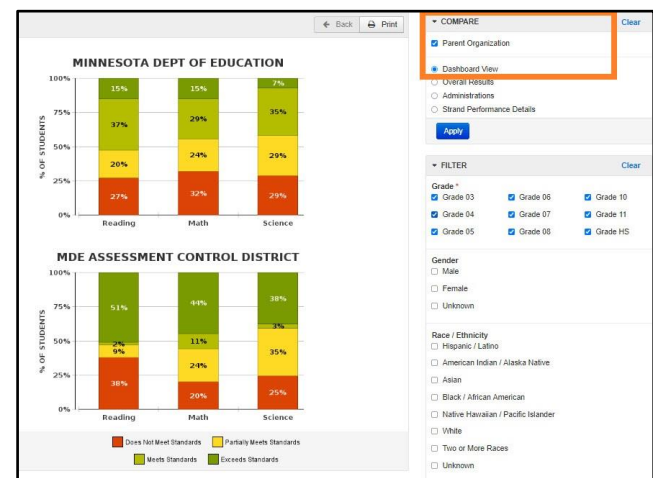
← Back Print

MINNESOTA DEPT OF EDUCATION

100%
75%
50%
25%
0%

% OF STUDENTS

| | Reading | Math | Science |
|---|---|---|---|
| Exceeds Standards | 15% | 15% | 7% |
| Meets Standards | 37% | 29% | 35% |
| Partially Meets Standards | 20% | 24% | 29% |
| Does Not Meet Standards | 27% | 32% | 29% |

MDE ASSESSMENT CONTROL DISTRICT

100%
75%
50%
25%
0%

% OF STUDENTS

| | Reading | Math | Science |
|---|---|---|---|
| Exceeds Standards | 51% | 44% | 38% |
| Meets Standards | 2% | 11% | 3% |
| Partially Meets Standards | 9% | 24% | 35% |
| Does Not Meet Standards | 38% | 20% | 25% |

Does Not Meet Standards
Partially Meets Standards
Meets Standards
Exceeds Standards

▾ COMPARE Clear
Parent Organization

Dashboard View
Overall Results
Administrations
Strand Performance Details

Apply

▾ FILTER Clear
Grade *
Grade 03 Grade 06 Grade 10
Grade 04 Grade 07 Grade 11
Grade 05 Grade 08 Grade HS

Gender
Male
Female
Unknown

Race / Ethnicity
Hispanic / Latino
American Indian / Alaska Native
Asian
Black / African American
Native Hawaiian / Pacific Islander
White
Two or More Races
Unknown